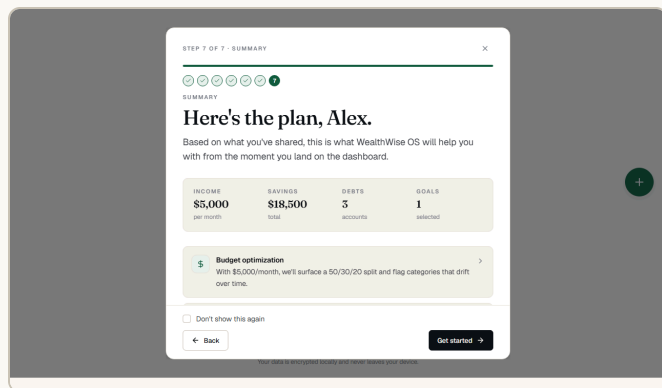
STEP 7 OF 7 · SUMMARY

×

7

SUMMARY

Here's the plan, Alex.

Based on what you've shared, this is what WealthWise OS will help you with from the moment you land on the dashboard.

| INCOME | SAVINGS | DEBTS | GOALS |
|---|---|---|---|
| \$5,000 | \$18,500 | 3 | 1 |
| per month | total | accounts | selected |

\$ Budget optimization

With \$5,000/month, we'll surface a 50/30/20 split and flag categories that drift over time.

>

Don't show this again

← Back

Get started →

Your data is encrypted locally and never leaves your device.

+